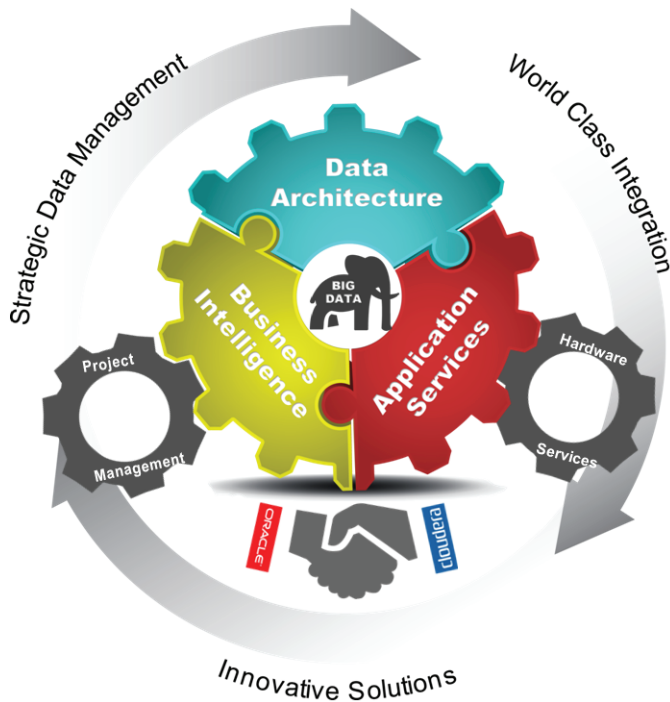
Strategic Data Management

World Class Integration

Data Architecture

BIG DATA

Business Intelligence

Application Services

Project Management

Hardware Services

ORACLE

cloudera

Innovative Solutions